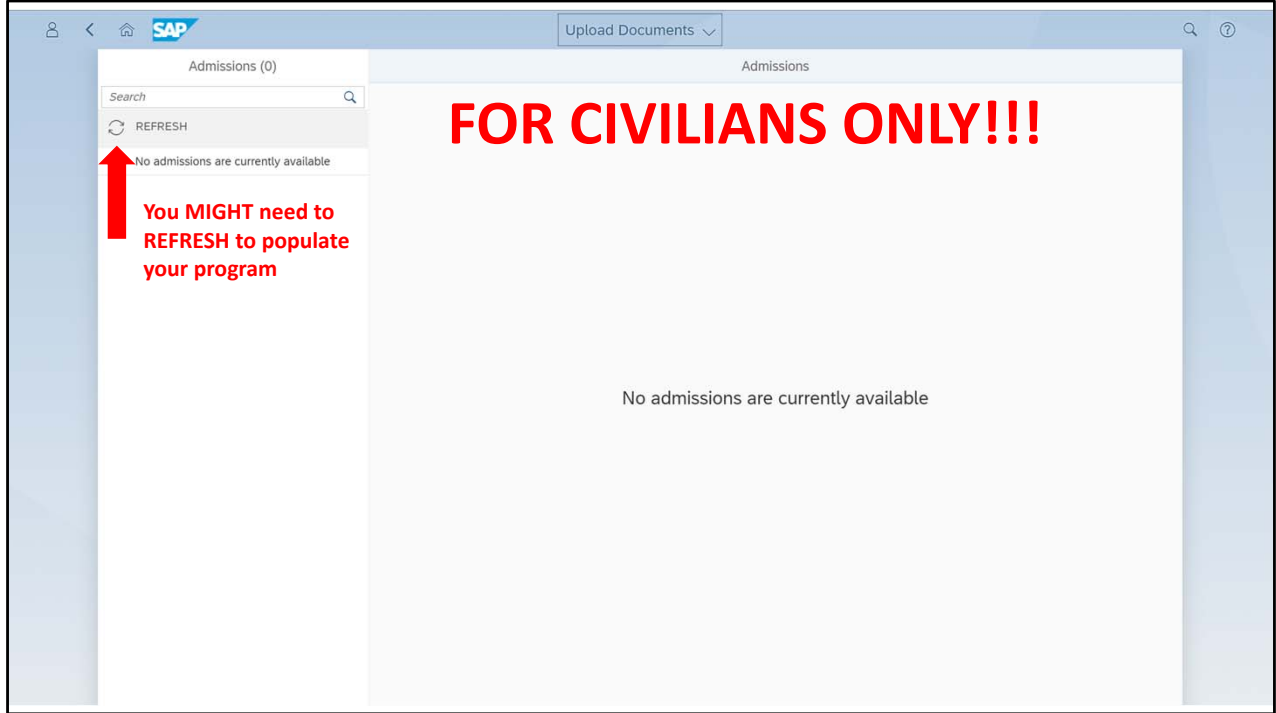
SAP

Upload Documents

Admissions (0)

Search

REFRESH

No admissions are currently available

You MIGHT need to REFRESH to populate your program

Admissions

FOR CIVILIANS ONLY!!!

No admissions are currently available